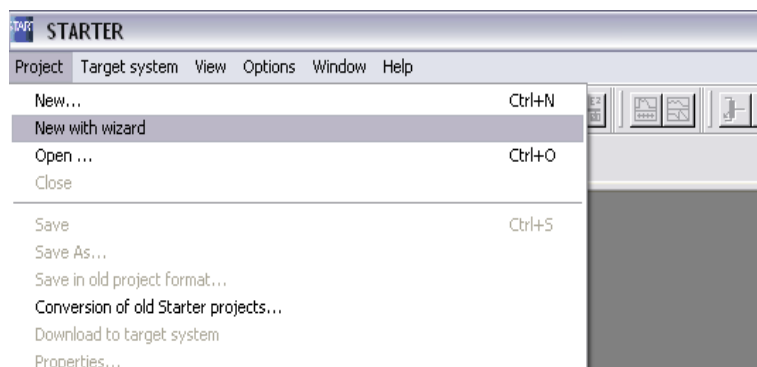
STARTER

Project Target system View Options Window Help

New... Ctrl+N
New with wizard
Open ... Ctrl+O
Close

Save Ctrl+S
Save As...
Save in old project format...
Conversion of old Starter projects...
Download to target system
Properties...